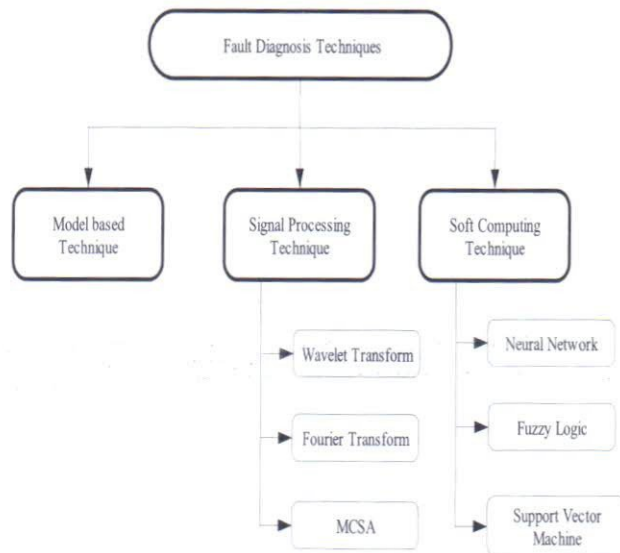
Fault Diagnosis Techniques

Model based Technique

Signal Processing Technique

Soft Computing Technique

Wavelet Transform

Fourier Transform

MCSA

Neural Network

Fuzzy Logic

Support Vector Machine